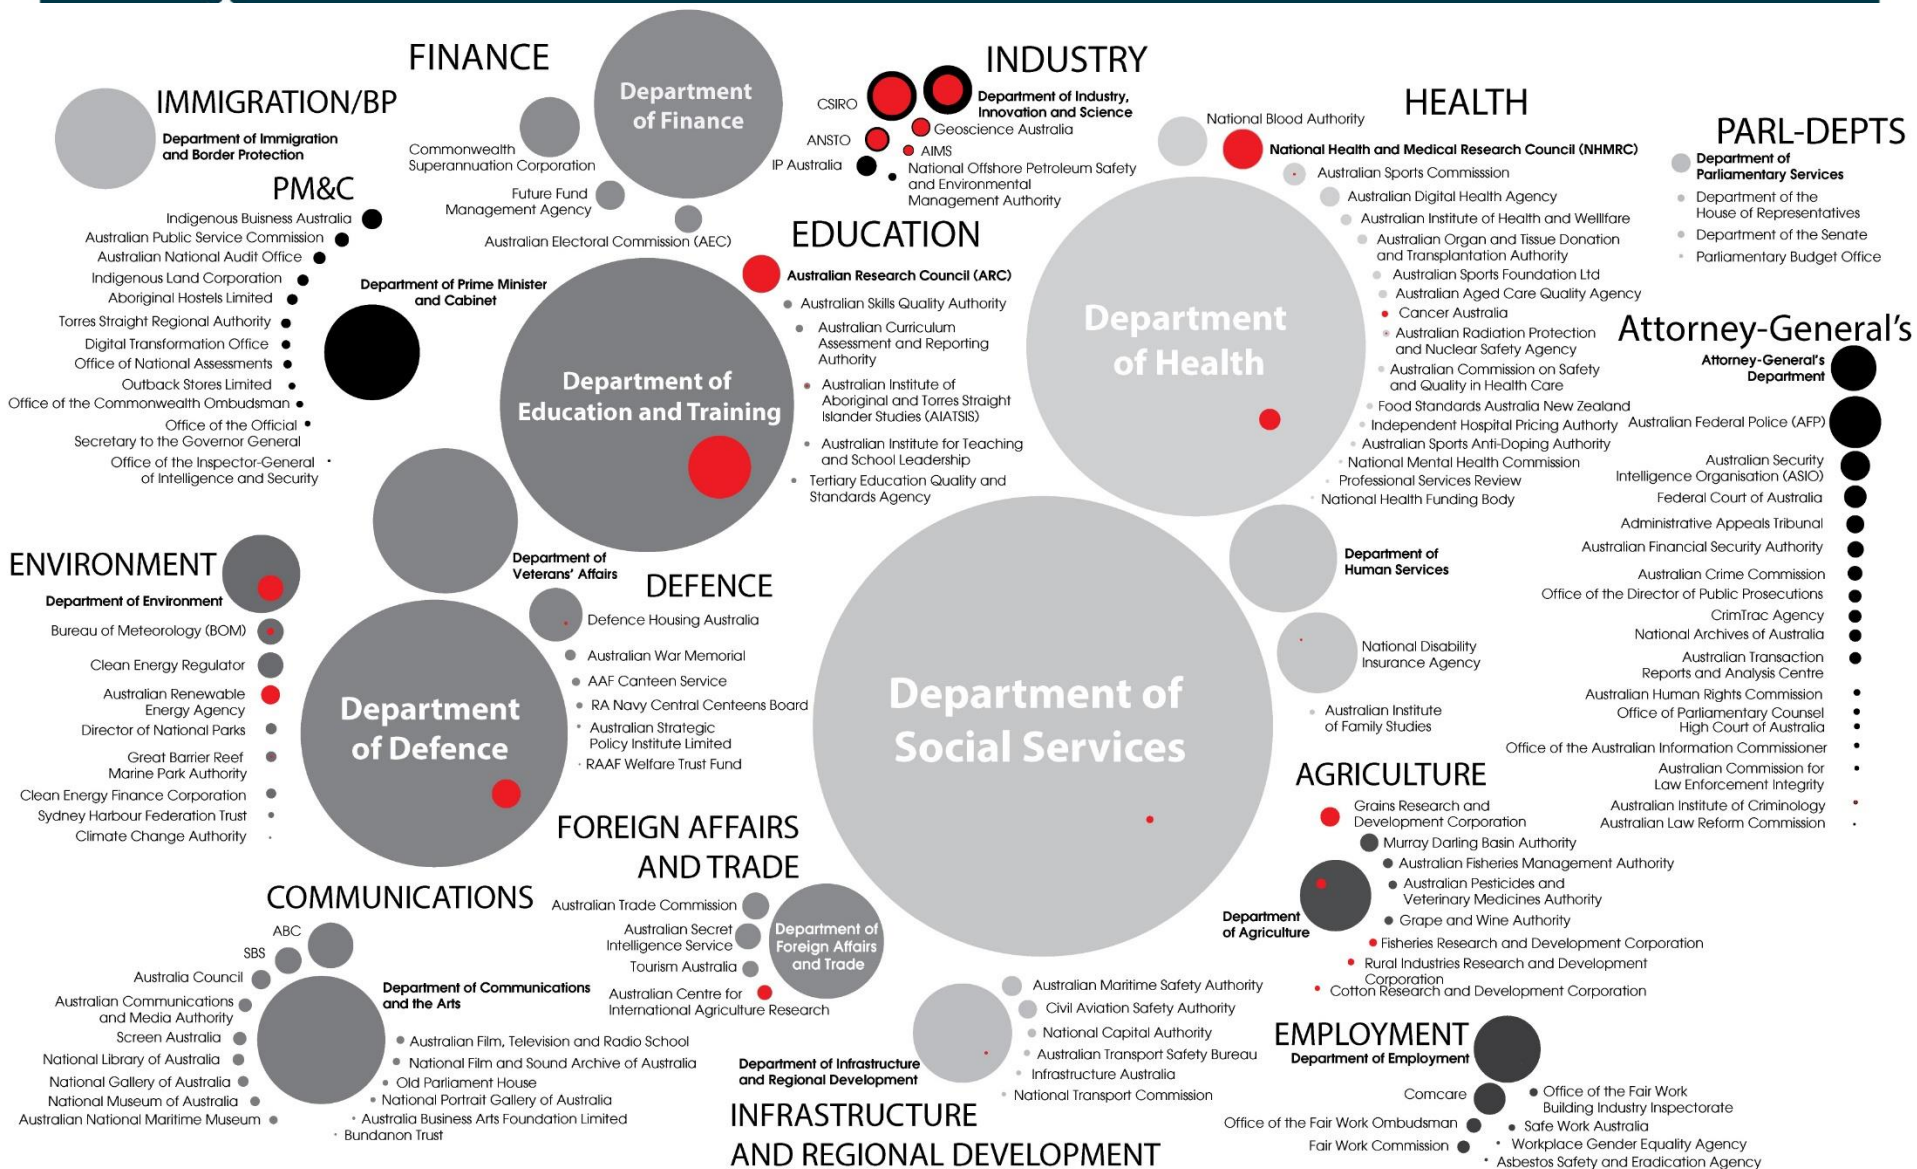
FINANCE

Department of Finance

Commonwealth Superannuation Corporation

Future Fund Management Agency

Australian Electoral Commission (AEC)

INDUSTRY

CSIRO

Department of Industry, Innovation and Science

ANSTO

Geoscience Australia

IP Australia

AIMS

National Offshore Petroleum Safety and Environmental Management Authority

IMMIGRATION/BP

Department of Immigration and Border Protection

PM&C

Indigenous Buisness Australia

Australian Public Service Commission

Australian National Audit Office

Indigenous Land Corporation

Aboriginal Hostels Limited

Torres Straight Regional Authority

Digital Transformation Office

Office of National Assessments

Outback Stores Limited

Office of the Commonwealth Ombudsman

Office of the Official Secretary to the Governor General

Office of the Inspector-General of Intelligence and Security

Department of Prime Minister and Cabinet

EDUCATION

Australian Research Council (ARC)

Australian Skills Quality Authority

Australian Curriculum Assessment and Reporting Authority

Australian Institute of Aboriginal and Torres Straight Islander Studies (AIATSIS)

Australian Institute for Teaching and School Leadership

Tertiary Education Quality and Standards Agency

Department of Education and Training

HEALTH

National Blood Authority

National Health and Medical Research Council (NHMRC)

Australian Sports Commission

Australian Digital Health Agency

Australian Institute of Health and Wellfare

Australian Organ and Tissue Donation and Transplantation Authority

Australian Sports Foundation Ltd

Australian Aged Care Quality Agency

Cancer Australia

Australian Radiation Protection and Nuclear Safety Agency

Australian Commission on Safety and Quality in Health Care

Food Standards Australia New Zealand

Independent Hospital Pricing Authority

Australian Sports Anti-Doping Authority

National Mental Health Commission

Professional Services Review

National Health Funding Body

Department of Health

PARL-DEPTS

Department of Parliamentary Services

Department of the House of Representatives

Department of the Senate

Parliamentary Budget Office

Attorney-General's

Attorney-General's Department

Australian Federal Police (AFP)

Australian Security Intelligence Organisation (ASIO)

Federal Court of Australia

Administrative Appeals Tribunal

Australian Financial Security Authority

Australian Crime Commission

Office of the Director of Public Prosecutions

CrimTrac Agency

National Archives of Australia

Australian Transaction Reports and Analysis Centre

Australian Human Rights Commission

Office of Parliamentary Counsel

High Court of Australia

Office of the Australian Information Commissioner

Australian Commission for Law Enforcement Integrity

Australian Institute of Criminology

Australian Law Reform Commission

ENVIRONMENT

Department of Environment

Bureau of Meteorology (BOM)

Clean Energy Regulator

Australian Renewable Energy Agency

Director of National Parks

Great Barrier Reef Marine Park Authority

Clean Energy Finance Corporation

Sydney Harbour Federation Trust

Climate Change Authority

Department of Veterans' Affairs

DEFENCE

Defence Housing Australia

Australian War Memorial

AAF Canteen Service

RA Navy Central Centeens Board

Australian Strategic Policy Institute Limited

RAAF Welfare Trust Fund

Department of Defence

Department of Social Services

Department of Human Services

National Disability Insurance Agency

Australian Institute of Family Studies

AGRICULTURE

Grains Research and Development Corporation

Murray Darling Basin Authority

Australian Fisheries Management Authority

Australian Pesticides and Veterinary Medicines Authority

Grape and Wine Authority

Department of Agriculture

Fisheries Research and Development Corporation

Rural Industries Research and Development Corporation

Cotton Research and Development Corporation

FOREIGN AFFAIRS AND TRADE

Australian Trade Commission

Australian Secret Intelligence Service

Tourism Australia

Australian Centre for International Agriculture Research

Department of Foreign Affairs and Trade

COMMUNICATIONS

ABC

SBS

Australia Council

Australian Communications and Media Authority

Screen Australia

National Library of Australia

National Gallery of Australia

National Museum of Australia

Australian National Maritime Museum

Department of Communications and the Arts

Australian Film, Television and Radio School

National Film and Sound Archive of Australia

Old Parliament House

National Portrait Gallery of Australia

Australia Business Arts Foundation Limited

Bundanon Trust

Australian Maritime Safety Authority

Civil Aviation Safety Authority

National Capital Authority

Australian Transport Safety Bureau

Infrastructure Australia

National Transport Commission

Department of Infrastructure and Regional Development

INFRASTRUCTURE AND REGIONAL DEVELOPMENT

EMPLOYMENT

Department of Employment

Comcare

Office of the Fair Work Building Industry Inspectorate

Office of the Fair Work Ombudsman

Safe Work Australia

Fair Work Commission

Workplace Gender Equality Agency

Asbestos Safety and Eradication Agency